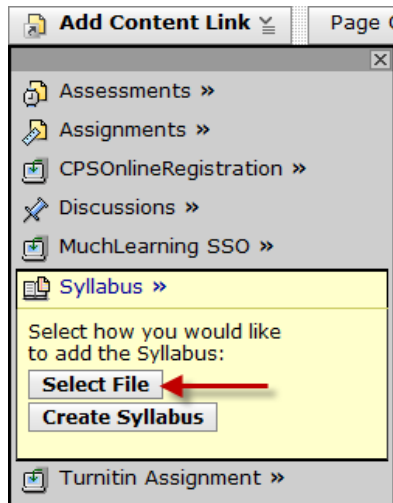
Add Content Link ≚ | Page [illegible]

Assessments »
Assignments »
CPSOnlineRegistration »
Discussions »
MuchLearning SSO »
Syllabus »

Select how you would like to add the Syllabus:

Select File
Create Syllabus

Turnitin Assignment »